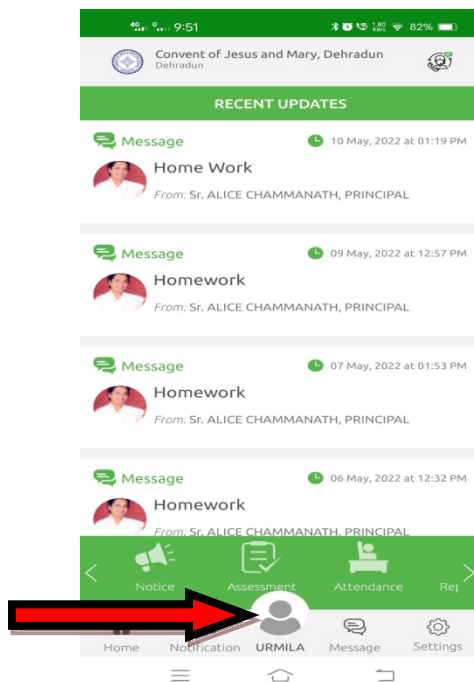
9:51 82%

Convent of Jesus and Mary, Dehradun
Dehradun

RECENT UPDATES

Message 10 May, 2022 at 01:19 PM
Home Work
From: Sr. ALICE CHAMMANATH, PRINCIPAL

Message 09 May, 2022 at 12:57 PM
Homework
From: Sr. ALICE CHAMMANATH, PRINCIPAL

Message 07 May, 2022 at 01:53 PM
Homework
From: Sr. ALICE CHAMMANATH, PRINCIPAL

Message 06 May, 2022 at 12:32 PM
Homework
From: Sr. ALICE CHAMMANATH, PRINCIPAL

Notice Assessment Attendance Re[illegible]

Home Notification URMILA Message Settings